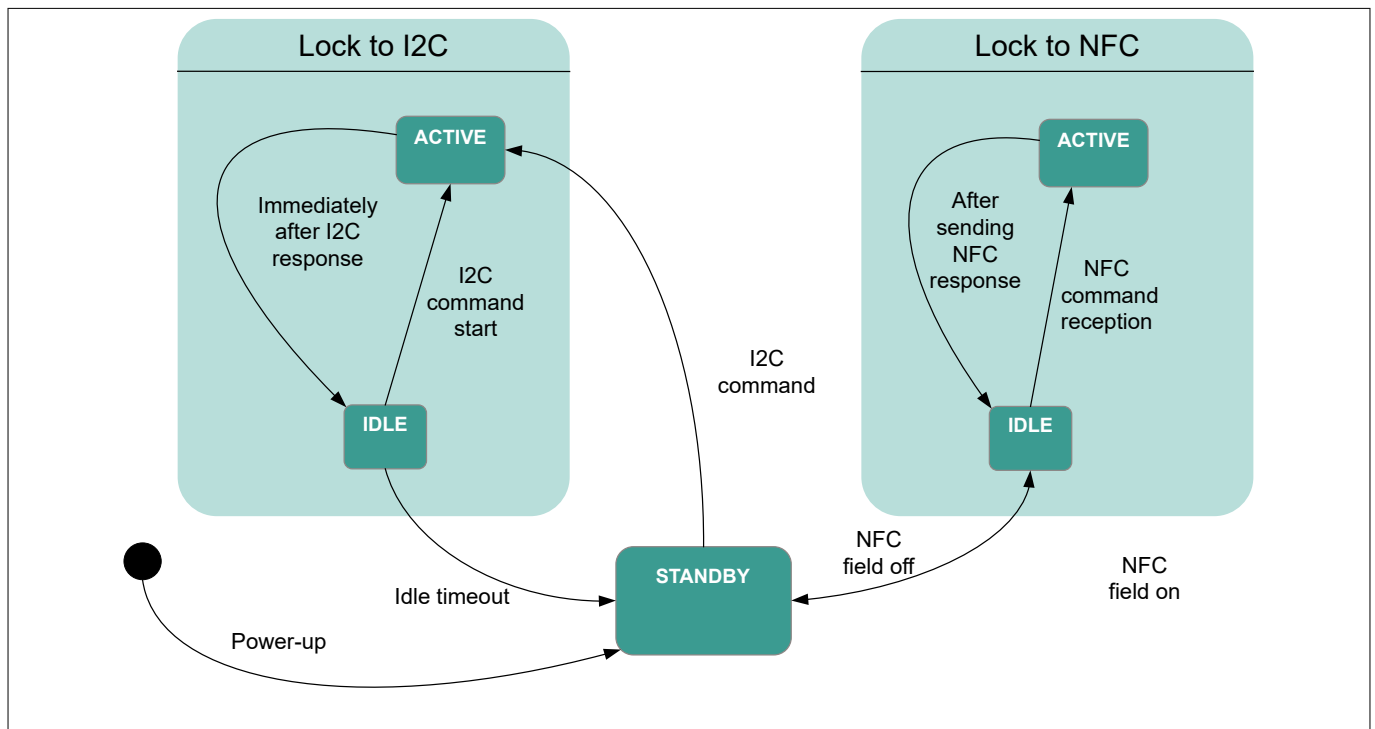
Lock to I2C

ACTIVE

Immediately after I2C response

I2C command start

IDLE

Lock to NFC

ACTIVE

After sending NFC response

NFC command reception

IDLE

I2C command

Idle timeout

STANDBY

NFC field off

NFC field on

Power-up